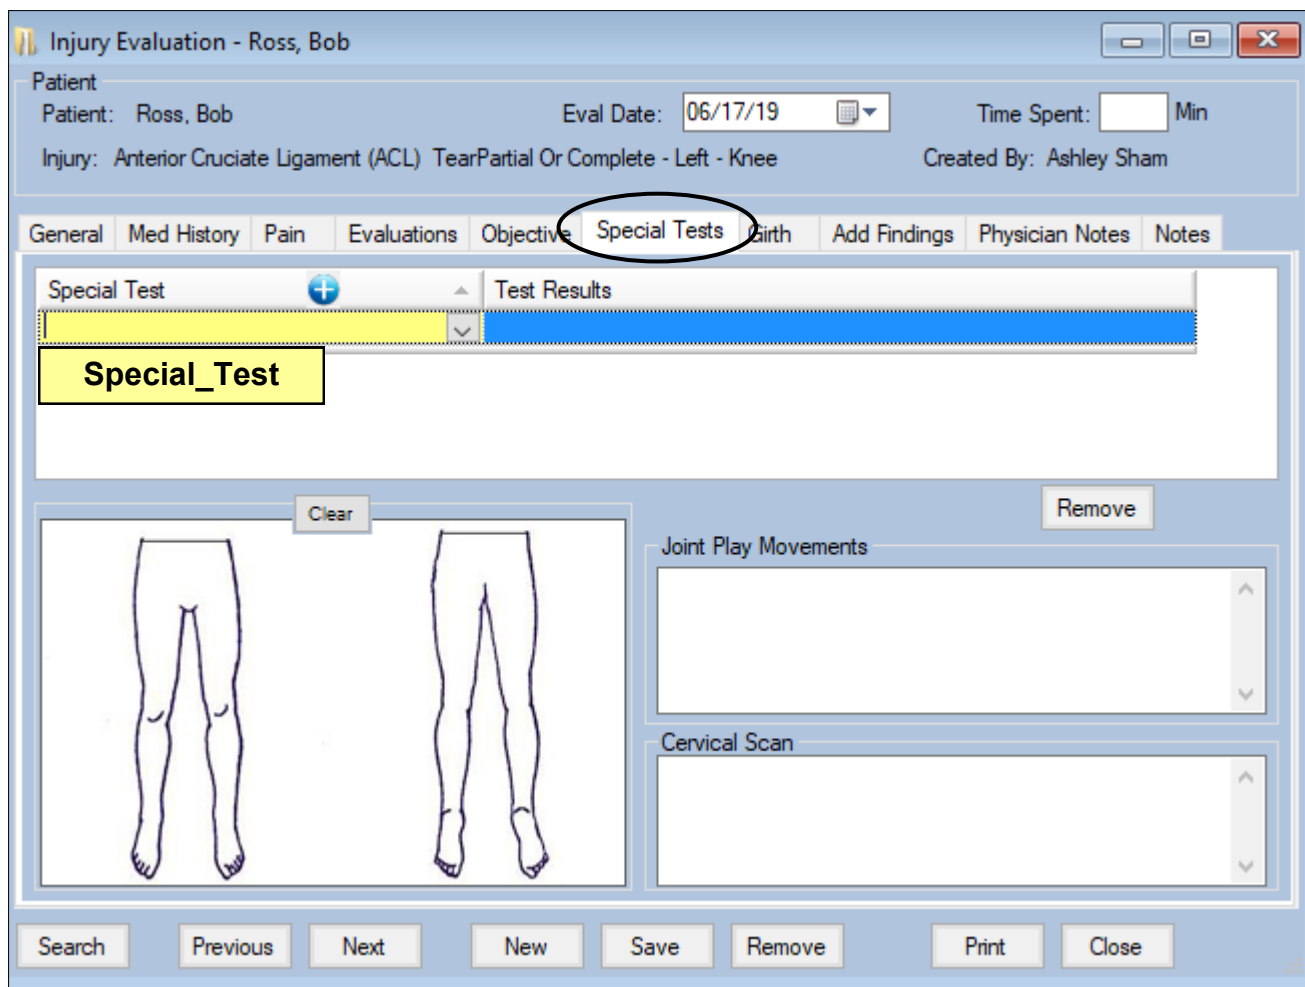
Injury Evaluation - Ross, Bob

Patient

Patient: Ross, Bob

Eval Date: 06/17/19

Time Spent: Min

Injury: Anterior Cruciate Ligament (ACL) TearPartial Or Complete - Left - Knee

Created By: Ashley Sham

General | Med History | Pain | Evaluations | Objective | Special Tests | Girth | Add Findings | Physician Notes | Notes

| Special Test | Test Results |
|---|---|
| | |

Special_Test

Clear

Remove

Joint Play Movements

Cervical Scan

Search Previous Next New Save Remove Print Close